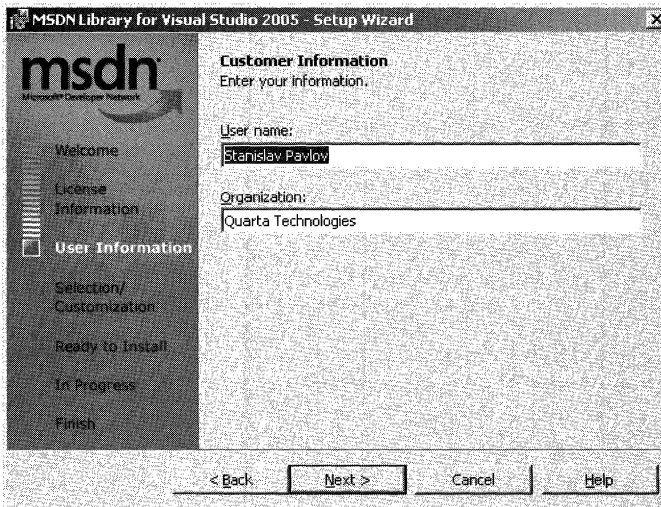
MSDN Library for Visual Studio 2005 - Setup Wizard

msdn
Microsoft Developer Network

Welcome
License Information
User Information
Selection/ Customization
Ready to Install
In Progress
Finish

Customer Information
Enter your information.

User name:
Stanislav Pavlov

Organization:
Quarta Technologies

< Back
Next >
Cancel
Help